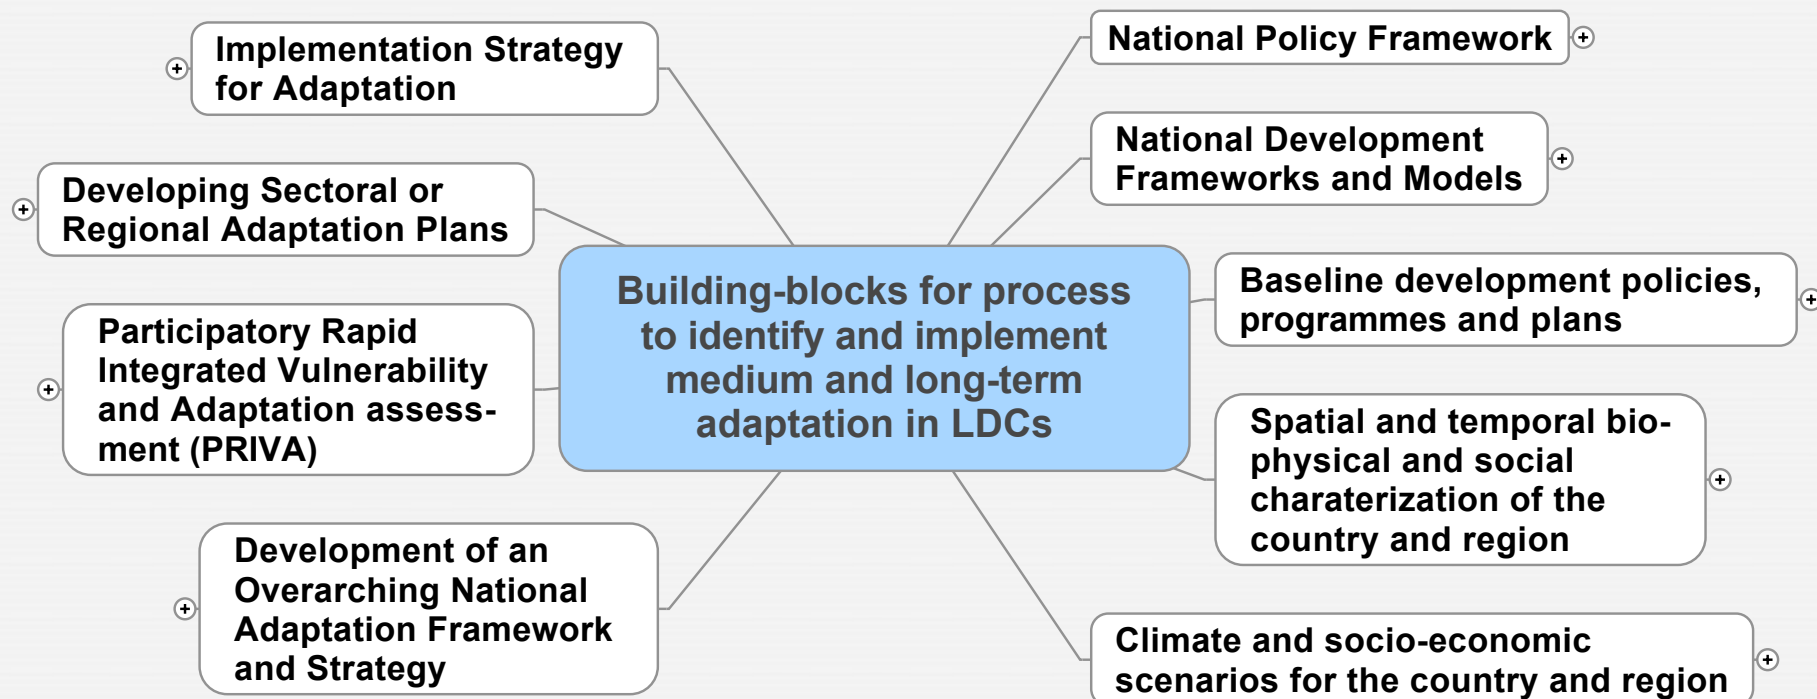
Building-blocks for process to identify and implement medium and long-term adaptation in LDCs

Implementation Strategy for Adaptation

Developing Sectoral or Regional Adaptation Plans

Participatory Rapid Integrated Vulnerability and Adaptation assessment (PRIVA)

Development of an Overarching National Adaptation Framework and Strategy

National Policy Framework

National Development Frameworks and Models

Baseline development policies, programmes and plans

Spatial and temporal bio-physical and social charaterization of the country and region

Climate and socio-economic scenarios for the country and region